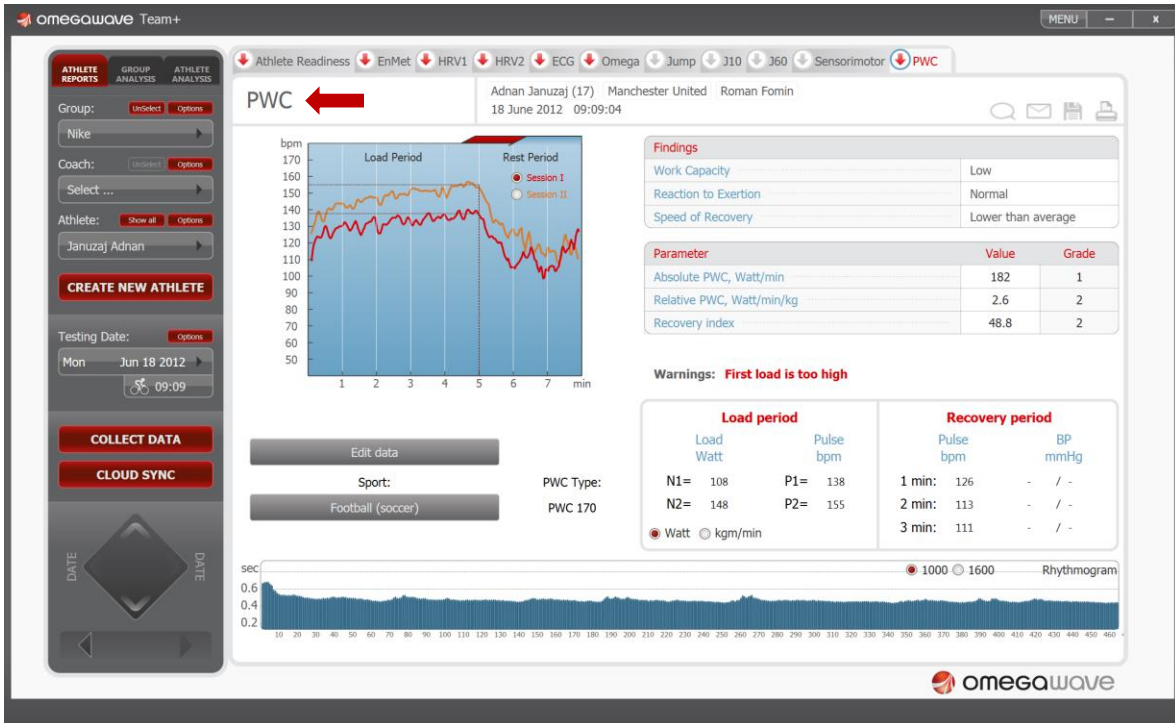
omegawave Team+

MENU – x

ATHLETE REPORTS GROUP ANALYSIS ATHLETE ANALYSIS

Group: UnSelect Options
Nike
Coach: UnSelect Options
Select ...
Athlete: Show all Options
Januzaj Adnan
CREATE NEW ATHLETE
Testing Date: Options
Mon Jun 18 2012
09:09
COLLECT DATA
CLOUD SYNC
DATE DATE

Athlete Readiness EnMet HRV1 HRV2 ECG Omega Jump J10 J60 Sensorimotor PWC

PWC
Adnan Januzaj (17) Manchester United Roman Fomin
18 June 2012 09:09:04

bpm
170
160
150
140
130
120
110
100
90
80
70
60
50
Load Period
Rest Period
Session I
Session II
1 2 3 4 5 6 7 min

| Findings | |
|---|---|
| Work Capacity | Low |
| Reaction to Exertion | Normal |
| Speed of Recovery | Lower than average |

| Parameter | Value | Grade |
|---|---|---|
| Absolute PWC, Watt/min | 182 | 1 |
| Relative PWC, Watt/min/kg | 2.6 | 2 |
| Recovery index | 48.8 | 2 |

Warnings: First load is too high

Edit data
Sport: PWC Type:
Football (soccer) PWC 170

Load period
Load Watt Pulse bpm
N1= 108 P1= 138
N2= 148 P2= 155
Watt kgm/min

Recovery period
Pulse bpm BP mmHg
1 min: 126 - / -
2 min: 113 - / -
3 min: 111 - / -

sec
0.6
0.4
0.2
1000 1600 Rhythmogram
10 20 30 40 50 60 70 80 90 100 110 120 130 140 150 160 170 180 190 200 210 220 230 240 250 260 270 280 290 300 310 320 330 340 350 360 370 380 390 400 410 420 430 440 450 460

omegawave